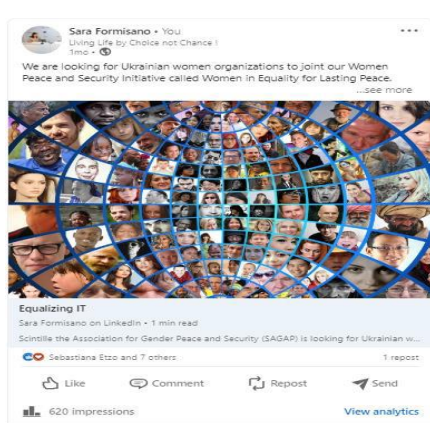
Sara Formisano • You
Living Life by Choice not Chance !
1mo •

We are looking for Ukrainian women organizations to joint our Women Peace and Security Initiative called Women in Equality for Lasting Peace.
...see more

Equalizing IT
Sara Formisano on LinkedIn • 1 min read
Scintille the Association for Gender Peace and Security (SAGAP) is looking for Ukrainian w...

Sebastiana Etzo and 7 others
1 repost

Like
Comment
Repost
Send

620 impressions
View analytics